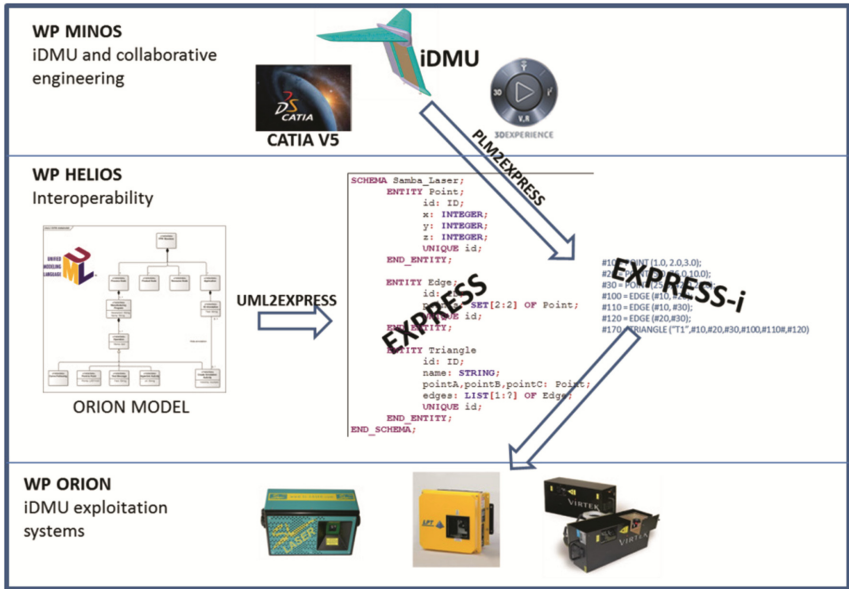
WP MINOS
iDMU and collaborative engineering

CATIA V5

iDMU

3D V,R 3DEXPERIENCE

PLM2EXPRESS

WP HELIOS
Interoperability

UNIFIED MODELING LANGUAGE

UML2EXPRESS

ORION MODEL

SCHEMA Samba_Laser;
ENTITY Point;
id: ID;
x: INTEGER;
y: INTEGER;
z: INTEGER;
UNIQUE id;
END_ENTITY;

ENTITY Edge;
id: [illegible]
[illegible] SET[2:2] OF Point;
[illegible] id;
END_ENTITY;

ENTITY Triangle
id: ID;
name: STRING;
pointA,pointB,pointC: Point;
edges: LIST[1:?] OF Edge;
UNIQUE id;
END_ENTITY;
END_SCHEMA;

EXPRESS

#10 = POINT (1.0, 2.0,3.0);
#2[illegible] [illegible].0,10.0);
#30 = POI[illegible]
#100 = EDGE (#10, #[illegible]
#110 = EDGE (#10, #30);
#120 = EDGE (#20,#30);
#170 = TRIANGLE ("T1",#10,#20,#30,#100,#110#,#120)

EXPRESS-i

WP ORION
iDMU exploitation systems

LASER

VIRTEK